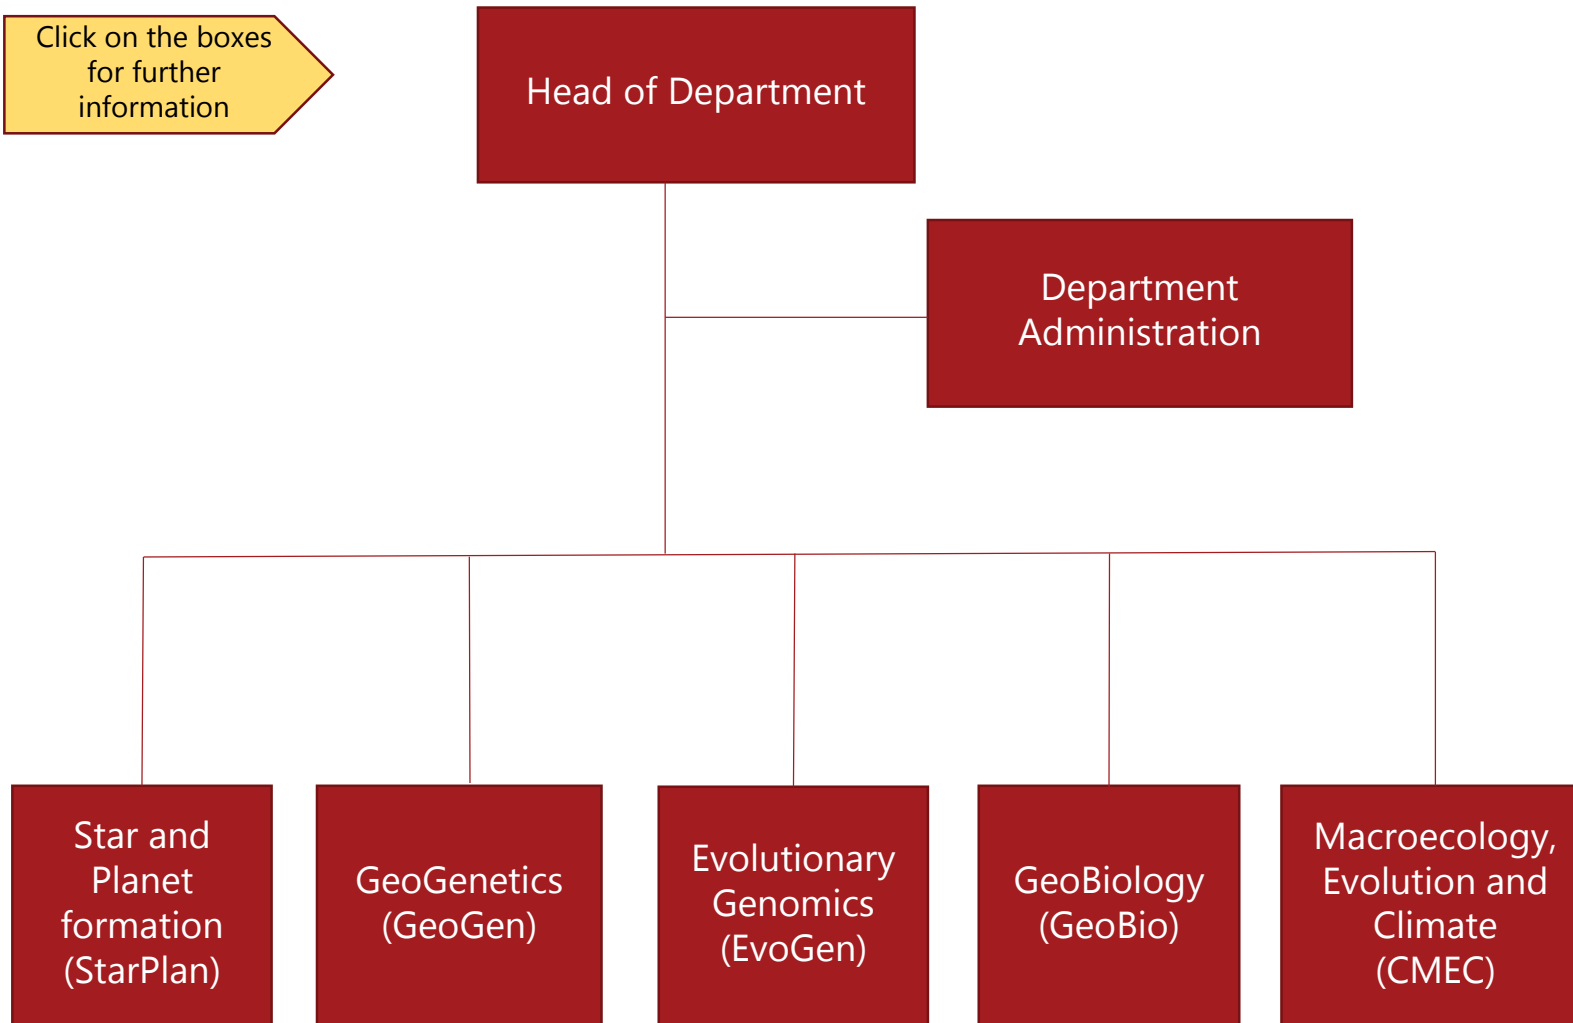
Click on the boxes for further information

Head of Department

Department Administration

Star and Planet formation (StarPlan)

GeoGenetics (GeoGen)

Evolutionary Genomics (EvoGen)

GeoBiology (GeoBio)

Macroecology, Evolution and Climate (CMEC)